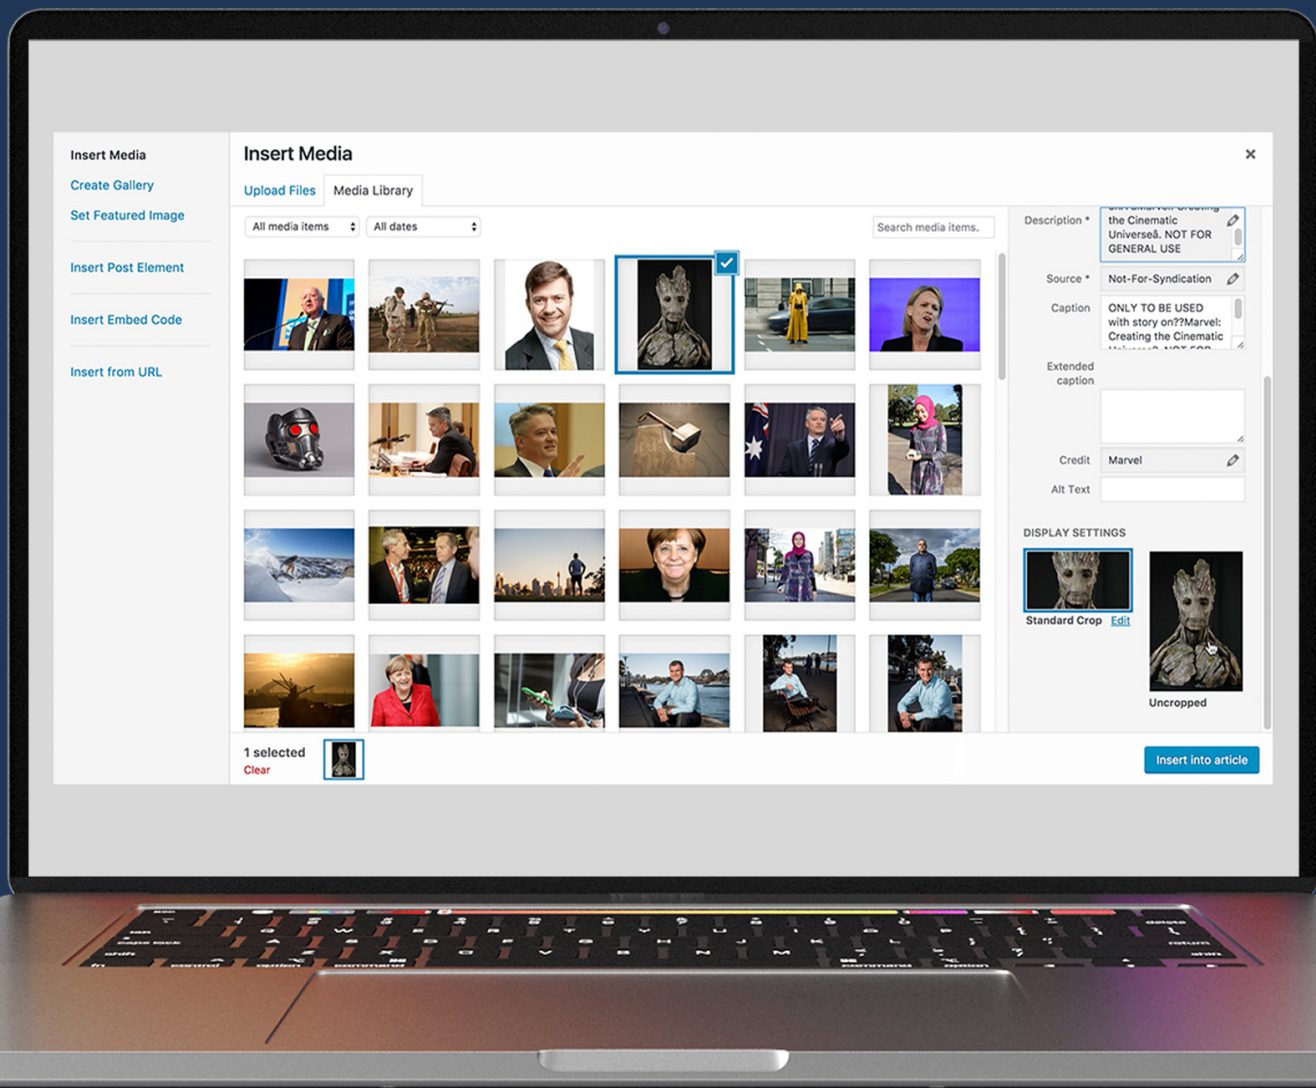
Insert Media
Create Gallery
Set Featured Image
Insert Post Element
Insert Embed Code
Insert from URL

Insert Media
Upload Files
Media Library
All media items
All dates
Search media items.

Description *
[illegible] the Cinematic Universeâ. NOT FOR GENERAL USE
Source *
Not-For-Syndication
Caption
ONLY TO BE USED with story on??Marvel: Creating the Cinematic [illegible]
Extended caption
Credit
Marvel
Alt Text
DISPLAY SETTINGS
Standard Crop Edit
Uncropped

1 selected
Clear
Insert into article